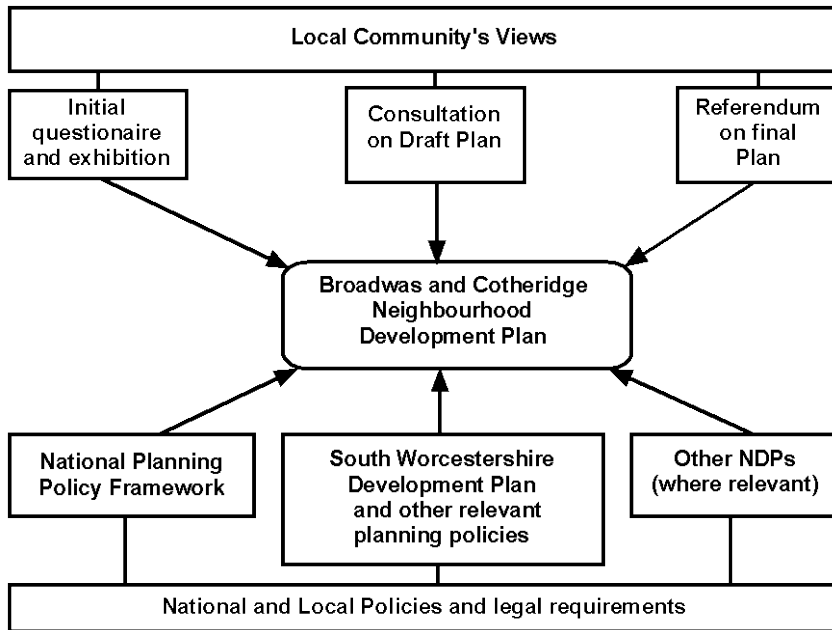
Local Community's Views

Initial questionaire and exhibition

Consultation on Draft Plan

Referendum on final Plan

Broadwas and Cotheridge Neighbourhood Development Plan

National Planning Policy Framework

South Worcestershire Development Plan and other relevant planning policies

Other NDPs (where relevant)

National and Local Policies and legal requirements